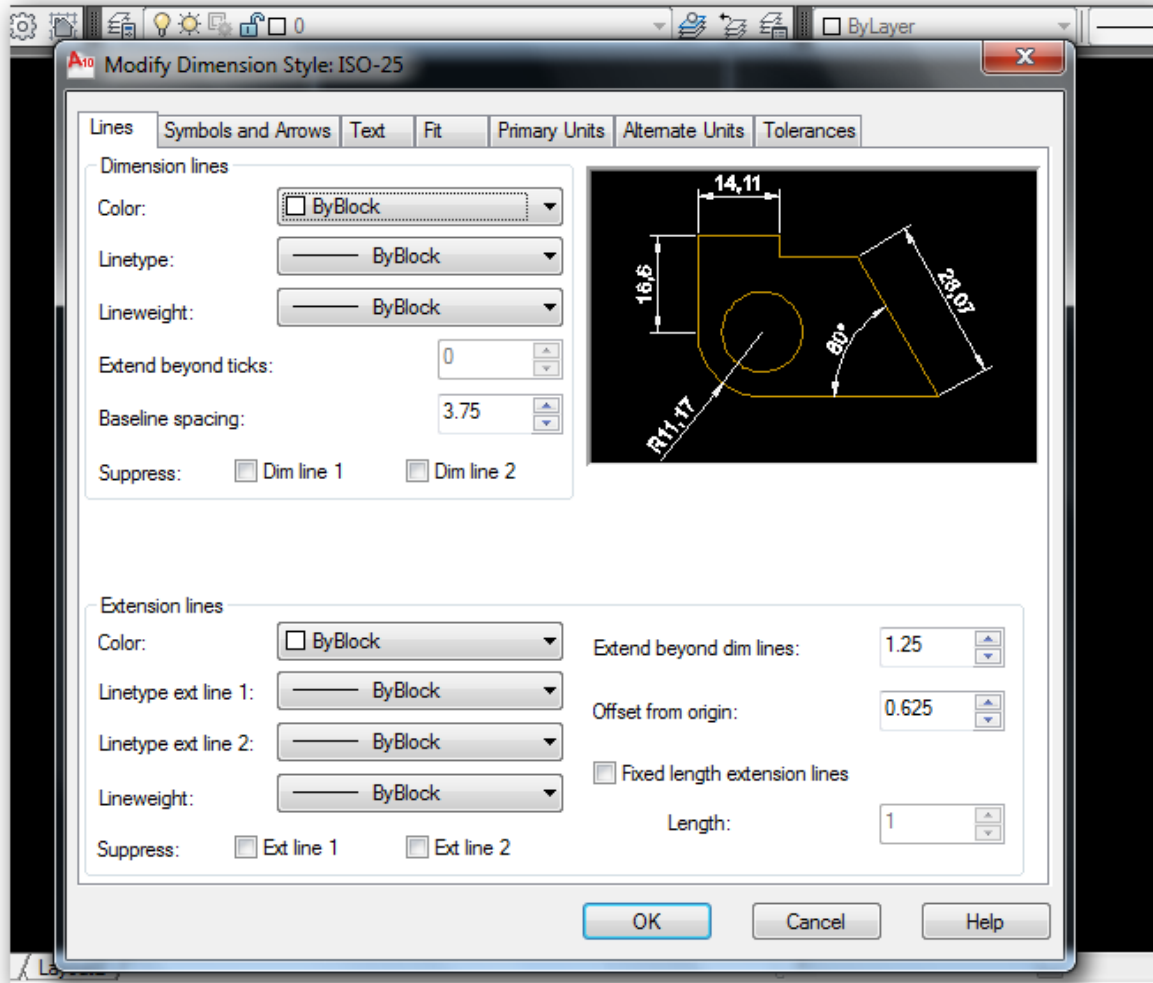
0

ByLayer

Modify Dimension Style: ISO-25

Lines | Symbols and Arrows | Text | Fit | Primary Units | Alternate Units | Tolerances

Dimension lines

Color: ByBlock

Linetype: ByBlock

Lineweight: ByBlock

Extend beyond ticks: 0

Baseline spacing: 3.75

Suppress: Dim line 1 Dim line 2

14,11

16,6

28,07

80°

R11,17

Extension lines

Color: ByBlock

Linetype ext line 1: ByBlock

Linetype ext line 2: ByBlock

Lineweight: ByBlock

Suppress: Ext line 1 Ext line 2

Extend beyond dim lines: 1.25

Offset from origin: 0.625

Fixed length extension lines

Length: 1

OK Cancel Help

La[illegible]